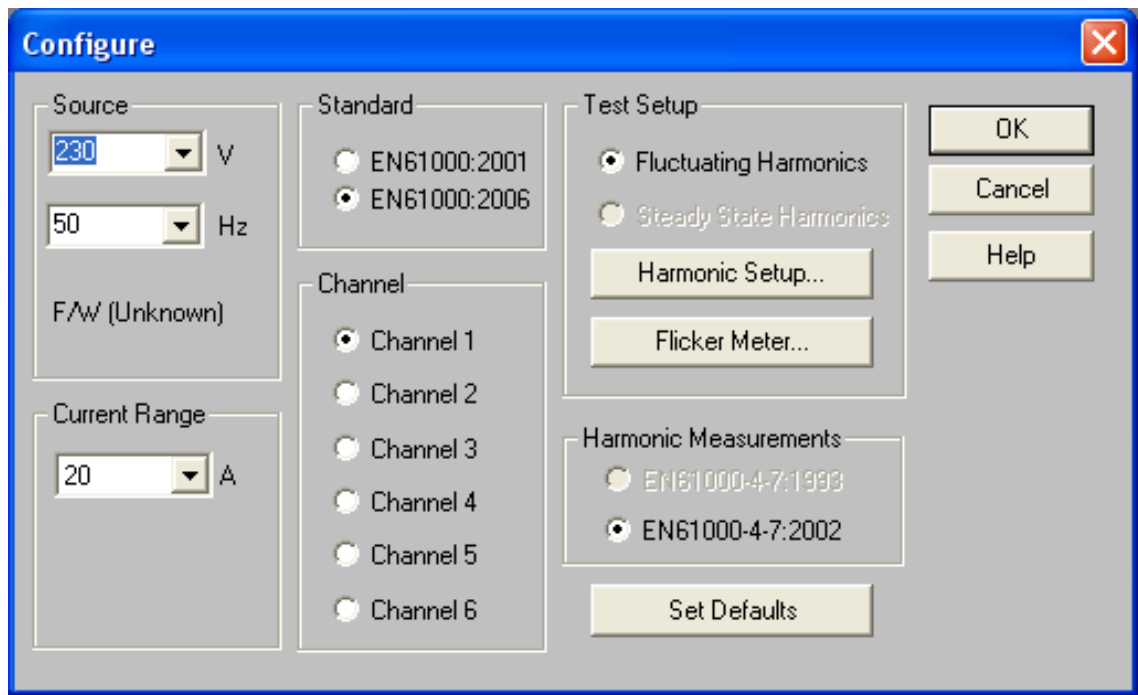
Configure

Source
230 V
50 Hz
F/W (Unknown)

Current Range
20 A

Standard
EN61000:2001
EN61000:2006

Channel
Channel 1
Channel 2
Channel 3
Channel 4
Channel 5
Channel 6

Test Setup
Fluctuating Harmonics
Steady State Harmonics
Harmonic Setup...
Flicker Meter...

Harmonic Measurements
EN61000-4-7:1993
EN61000-4-7:2002

Set Defaults

OK
Cancel
Help